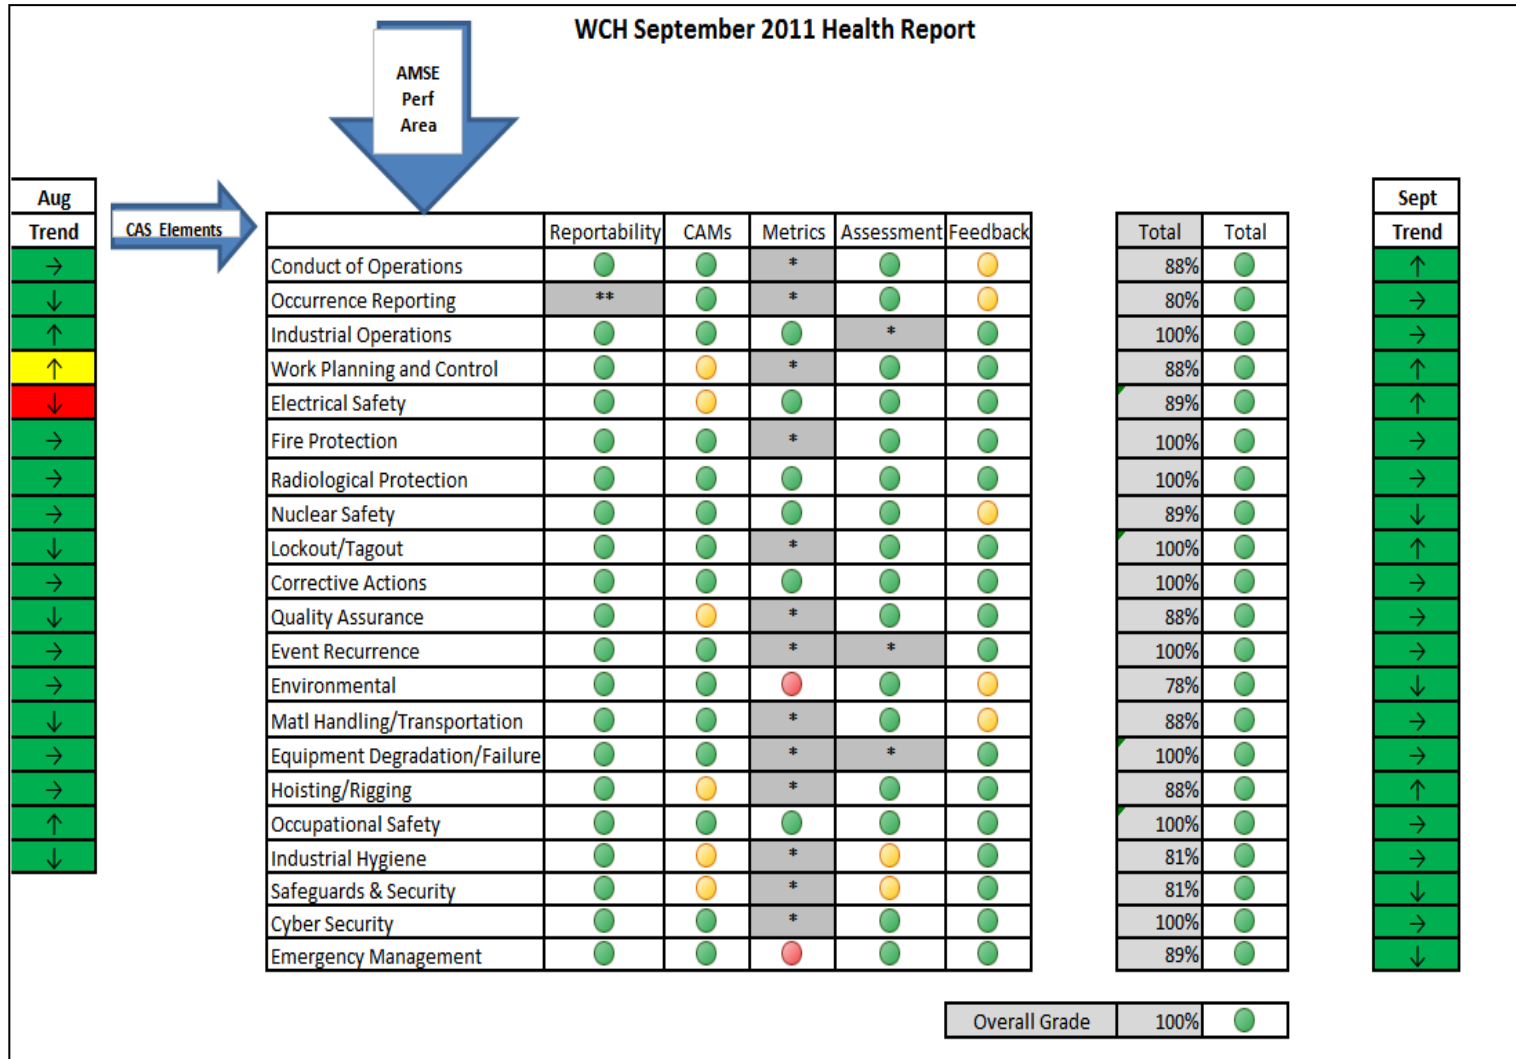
WCH September 2011 Health Report

AMSE Perf Area

CAS Elements

| Aug Trend |
|---|
| → |
| ↓ |
| ↑ |
| ↑ |
| ↓ |
| → |
| → |
| → |
| ↓ |
| → |
| ↓ |
| → |
| → |
| ↓ |
| → |
| → |
| ↑ |
| ↓ |

| | Reportability | CAMs | Metrics | Assessment | Feedback |
|---|---|---|---|---|---|
| Conduct of Operations | | | * | | |
| Occurrence Reporting | ** | | * | | |
| Industrial Operations | | | | * | |
| Work Planning and Control | | | * | | |
| Electrical Safety | | | | | |
| Fire Protection | | | * | | |
| Radiological Protection | | | | | |
| Nuclear Safety | | | | | |
| Lockout/Tagout | | | * | | |
| Corrective Actions | | | | | |
| Quality Assurance | | | * | | |
| Event Recurrence | | | * | * | |
| Environmental | | | | | |
| Matl Handling/Transportation | | | * | | |
| Equipment Degradation/Failure | | | * | * | |
| Hoisting/Rigging | | | * | | |
| Occupational Safety | | | | | |
| Industrial Hygiene | | | * | | |
| Safeguards & Security | | | * | | |
| Cyber Security | | | * | | |
| Emergency Management | | | | | |

| Total | Total |
|---|---|
| 88% | |
| 80% | |
| 100% | |
| 88% | |
| 89% | |
| 100% | |
| 100% | |
| 89% | |
| 100% | |
| 100% | |
| 88% | |
| 100% | |
| 78% | |
| 88% | |
| 100% | |
| 88% | |
| 100% | |
| 81% | |
| 81% | |
| 100% | |
| 89% | |

| Sept Trend |
|---|
| ↑ |
| → |
| → |
| ↑ |
| ↑ |
| → |
| → |
| ↓ |
| ↑ |
| → |
| → |
| → |
| ↓ |
| → |
| → |
| ↑ |
| → |
| → |
| ↓ |
| → |
| ↓ |

Overall Grade 100%